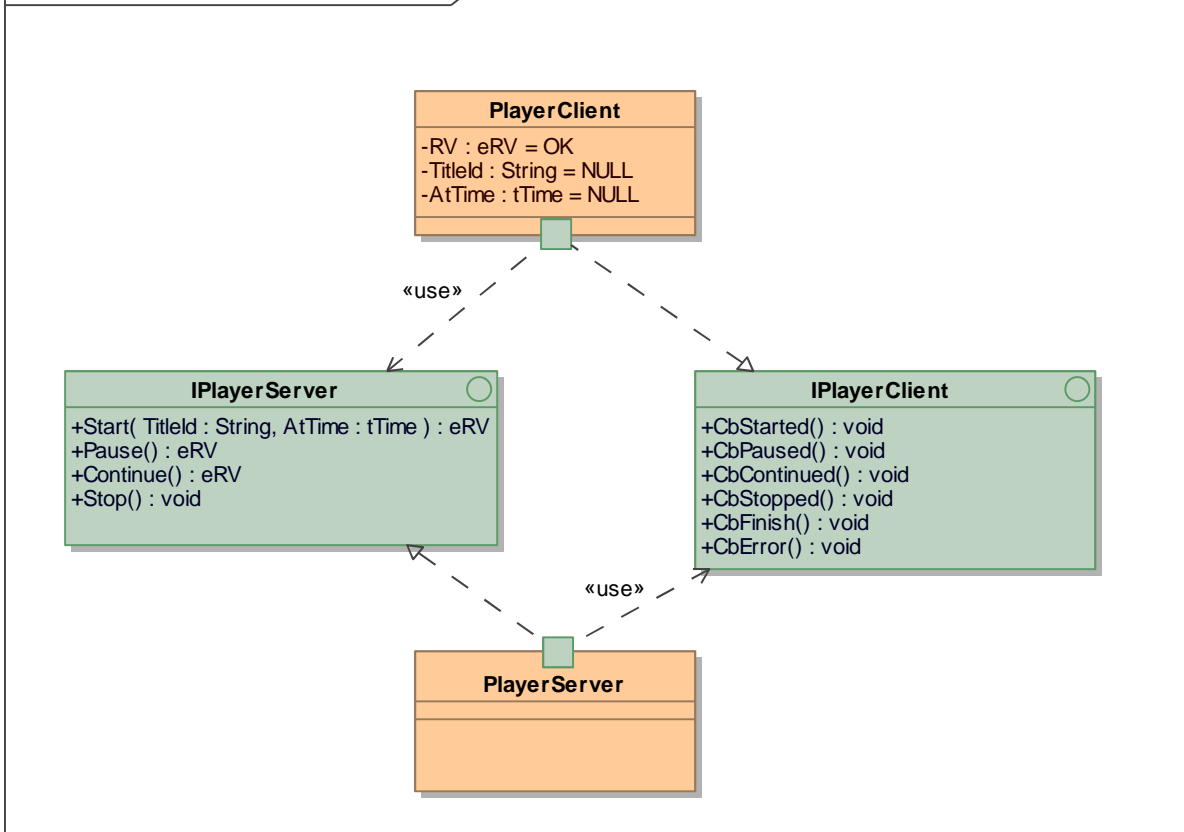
PlayerClient

-RV : eRV = OK
-TitleId : String = NULL
-AtTime : tTime = NULL

«use»

IPlayerServer

+Start( TitleId : String, AtTime : tTime ) : eRV
+Pause() : eRV
+Continue() : eRV
+Stop() : void

IPlayerClient

+CbStarted() : void
+CbPaused() : void
+CbContinued() : void
+CbStopped() : void
+CbFinish() : void
+CbError() : void

«use»

PlayerServer